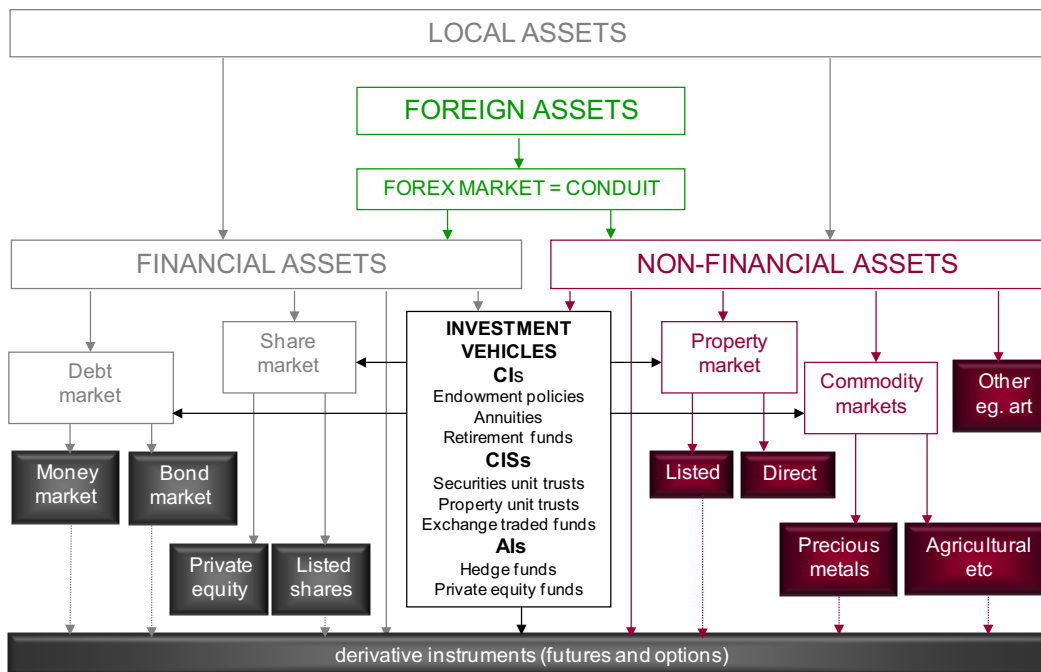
LOCAL ASSETS

FOREIGN ASSETS

FOREX MARKET = CONDUIT

FINANCIAL ASSETS

NON-FINANCIAL ASSETS

Debt market

Share market

INVESTMENT VEHICLES
CIs
Endowment policies
Annuities
Retirement funds
CISs
Securities unit trusts
Property unit trusts
Exchange traded funds
AIs
Hedge funds
Private equity funds

Property market

Commodity markets

Other eg. art

Money market

Bond market

Listed

Direct

Private equity

Listed shares

Precious metals

Agricultural etc

derivative instruments (futures and options)